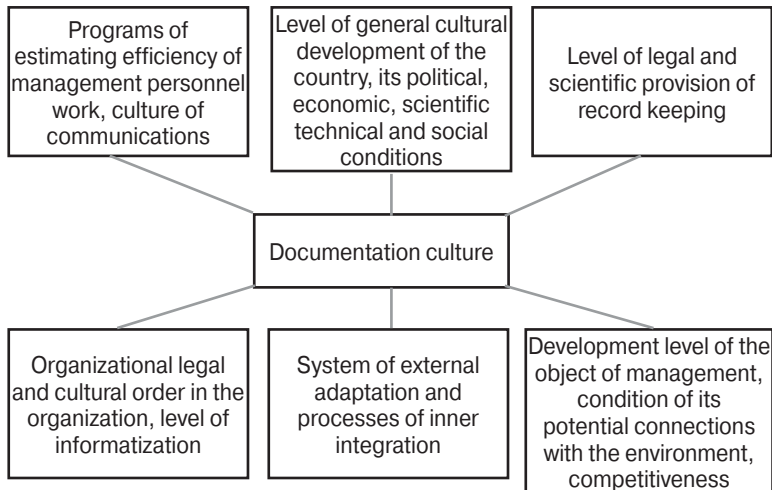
Programs of estimating efficiency of management personnel work, culture of communications

Level of general cultural development of the country, its political, economic, scientific technical and social conditions

Level of legal and scientific provision of record keeping

Documentation culture

Organizational legal and cultural order in the organization, level of informatization

System of external adaptation and processes of inner integration

Development level of the object of management, condition of its potential connections with the environment, competitiveness